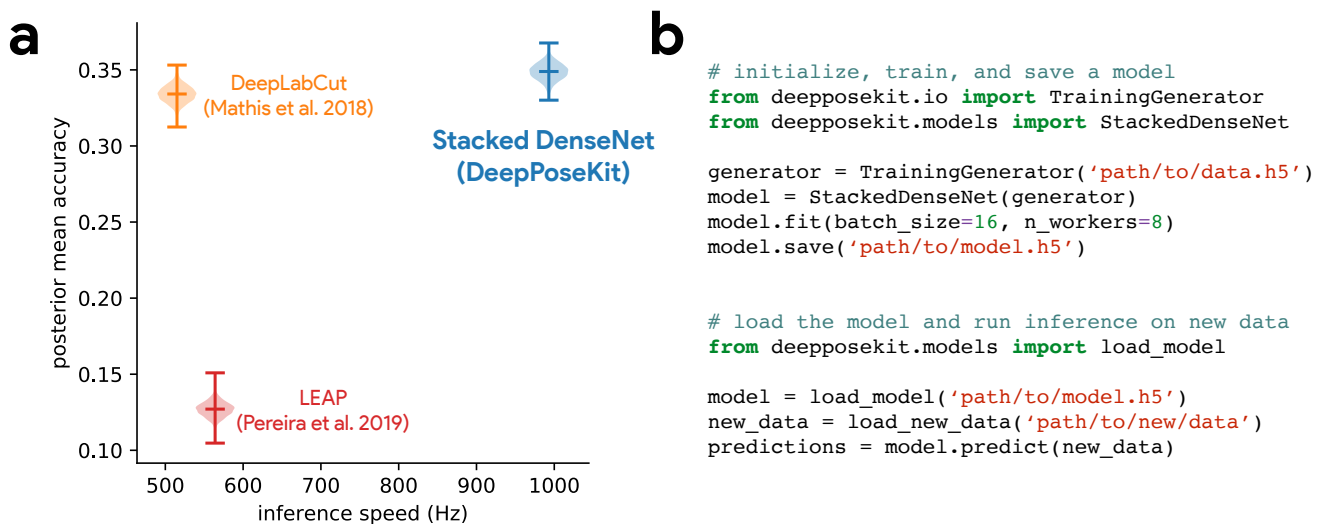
a

0.35
0.30
0.25
0.20
0.15
0.10

posterior mean accuracy

DeepLabCut
(Mathis et al. 2018)

Stacked DenseNet
(DeepPoseKit)

LEAP
(Pereira et al. 2019)

500 600 700 800 900 1000

inference speed (Hz)

b

# initialize, train, and save a model
from deepposekit.io import TrainingGenerator
from deepposekit.models import StackedDenseNet

generator = TrainingGenerator('path/to/data.h5')
model = StackedDenseNet(generator)
model.fit(batch_size=16, n_workers=8)
model.save('path/to/model.h5')

# load the model and run inference on new data
from deepposekit.models import load_model

model = load_model('path/to/model.h5')
new_data = load_new_data('path/to/new/data')
predictions = model.predict(new_data)